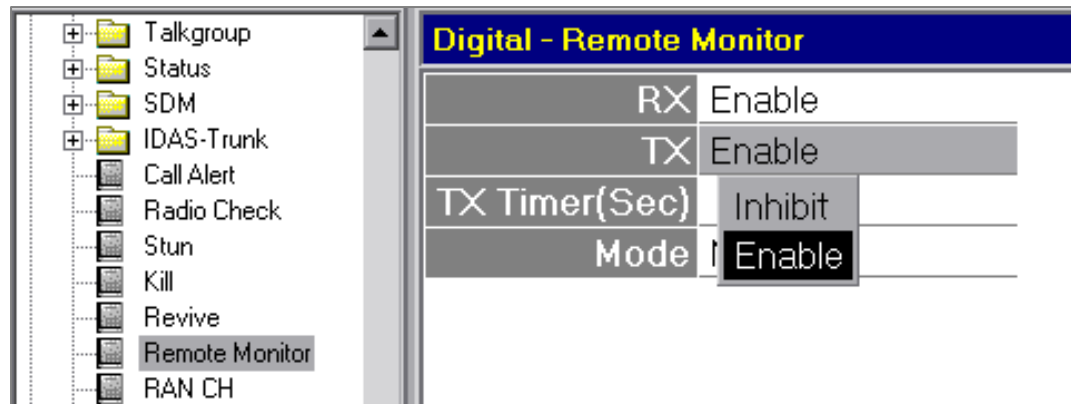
Talkgroup
Status
SDM
IDAS-Trunk
Call Alert
Radio Check
Stun
Kill
Revive
Remote Monitor
RAN CH

Digital - Remote Monitor

| | |
|---|---|
| RX | Enable |
| TX | Enable |
| TX Timer(Sec) | |
| Mode | N |

Inhibit
Enable